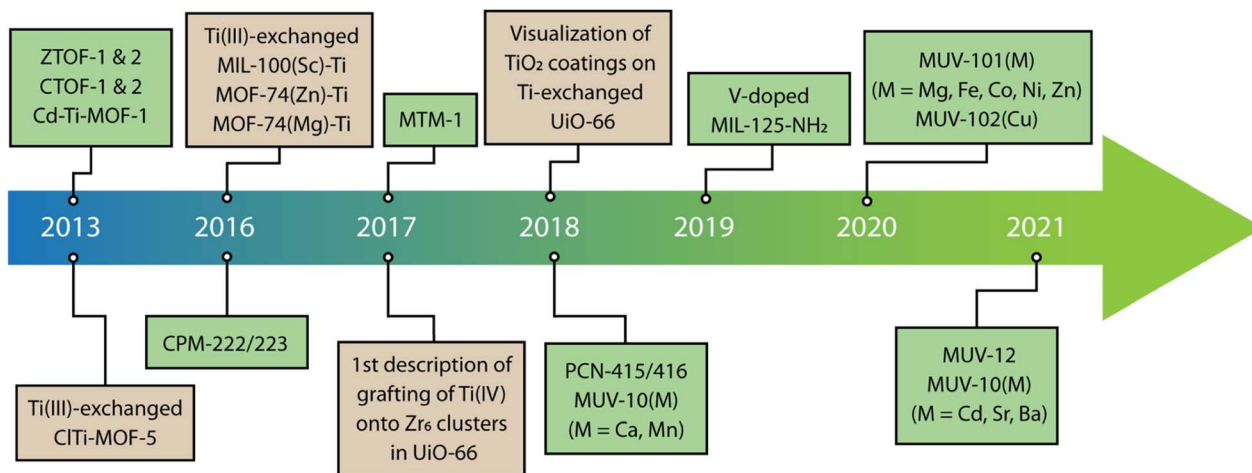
ZTOF-1 & 2
CTOF-1 & 2
Cd-Ti-MOF-1

Ti(III)-exchanged
MIL-100(Sc)-Ti
MOF-74(Zn)-Ti
MOF-74(Mg)-Ti

MTM-1

Visualization of
$TiO_2$ coatings on
Ti-exchanged
UiO-66

V-doped
MIL-125-$NH_2$

MUV-101(M)
(M = Mg, Fe, Co, Ni, Zn)
MUV-102(Cu)

2013

2016

2017

2018

2019

2020

2021

Ti(III)-exchanged
ClTi-MOF-5

CPM-222/223

1st description of
grafting of Ti(IV)
onto $Zr_6$ clusters
in UiO-66

PCN-415/416
MUV-10(M)
(M = Ca, Mn)

MUV-12
MUV-10(M)
(M = Cd, Sr, Ba)